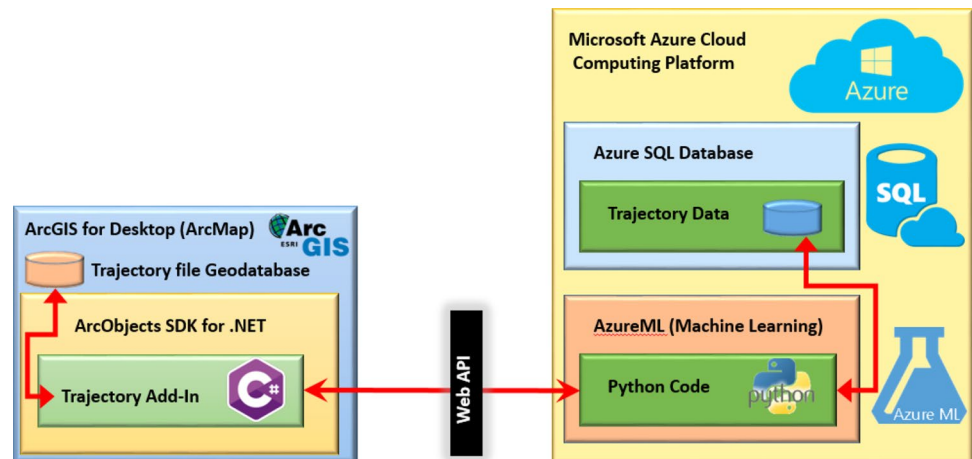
Microsoft Azure Cloud Computing Platform

Azure

Azure SQL Database

SQL

Trajectory Data

ArcGIS for Desktop (ArcMap)

Arc ESRI GIS

Trajectory file Geodatabase

ArcObjects SDK for .NET

Trajectory Add-In

C#

Web API

AzureML (Machine Learning)

Python Code

python

Azure ML